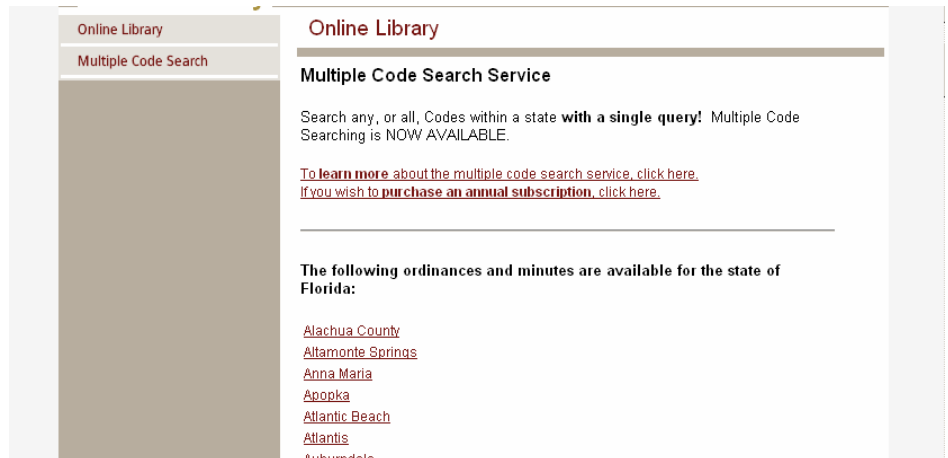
Online Library
Multiple Code Search

Online Library

Multiple Code Search Service

Search any, or all, Codes within a state **with a single query!** Multiple Code Searching is NOW AVAILABLE.

To **learn more** about the multiple code search service, click here.
If you wish to **purchase an annual subscription**, click here.

**The following ordinances and minutes are available for the state of Florida:**

Alachua County
Altamonte Springs
Anna Maria
Apopka
Atlantic Beach
Atlantis
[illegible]